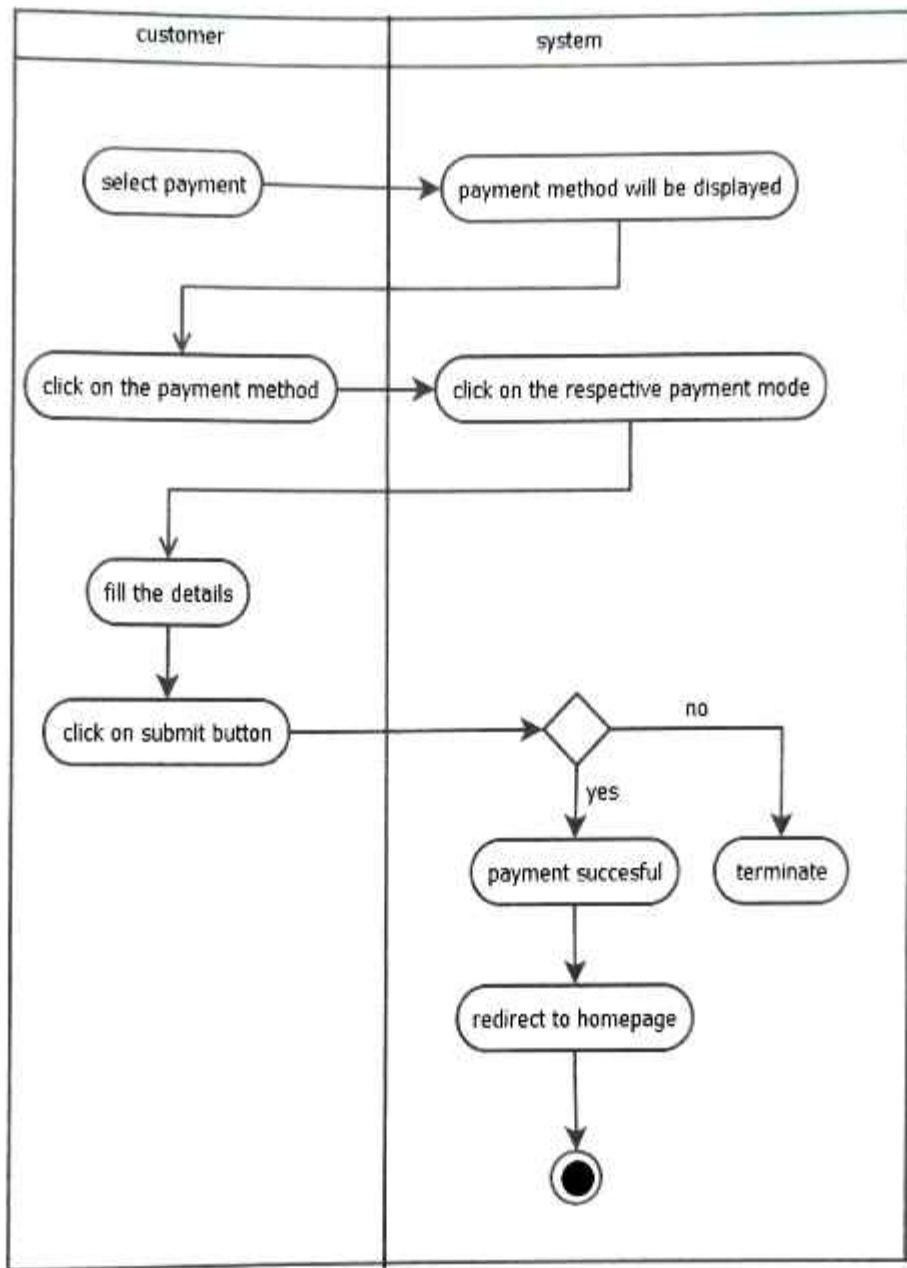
customer

system

select payment

payment method will be displayed

click on the payment method

click on the respective payment mode

fill the details

click on submit button

no

yes

payment succesful

terminate

redirect to homepage